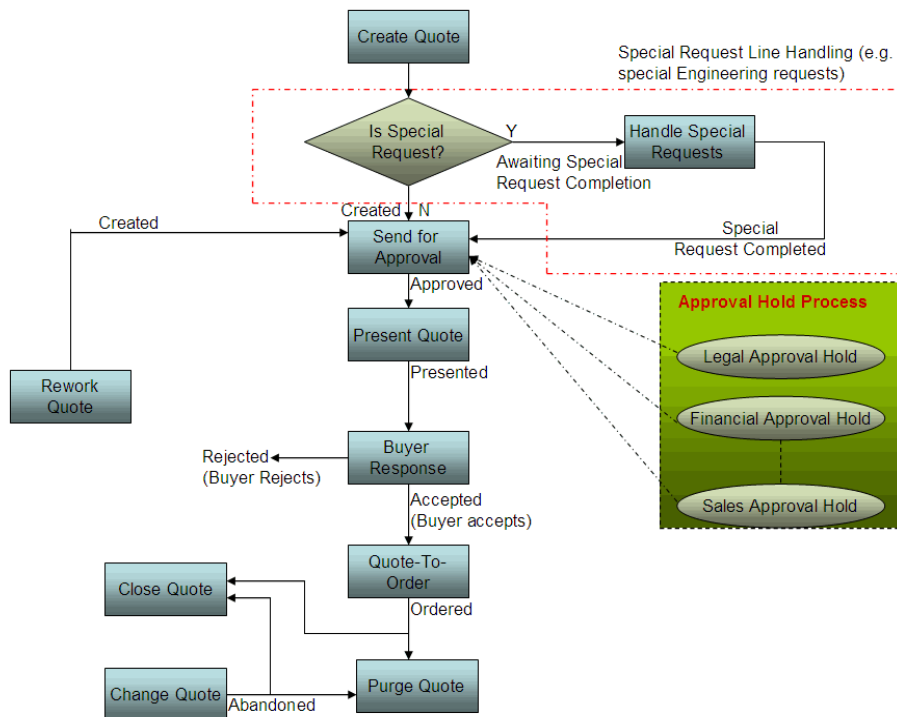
Create Quote

Special Request Line Handling (e.g. special Engineering requests)

Is Special Request?

Y

Handle Special Requests

Awaiting Special Request Completion

Created

Created N

Send for Approval

Special Request Completed

Approved

Approval Hold Process

Present Quote

Legal Approval Hold

Rework Quote

Presented

Financial Approval Hold

Rejected (Buyer Rejects)

Buyer Response

Accepted (Buyer accepts)

Sales Approval Hold

Close Quote

Quote-To-Order

Ordered

Change Quote

Abandoned

Purge Quote